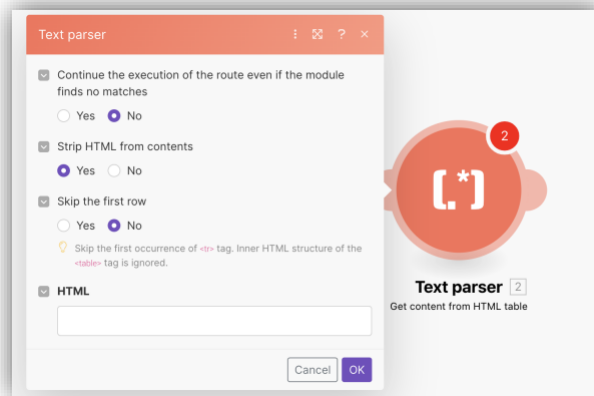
Text parser ⋮ ? ×

Continue the execution of the route even if the module finds no matches

Yes No

Strip HTML from contents

Yes No

Skip the first row

Yes No

Skip the first occurrence of <tr> tag. Inner HTML structure of the <table> tag is ignored.

HTML

Cancel OK

2

[.*]

Text parser 2

Get content from HTML table